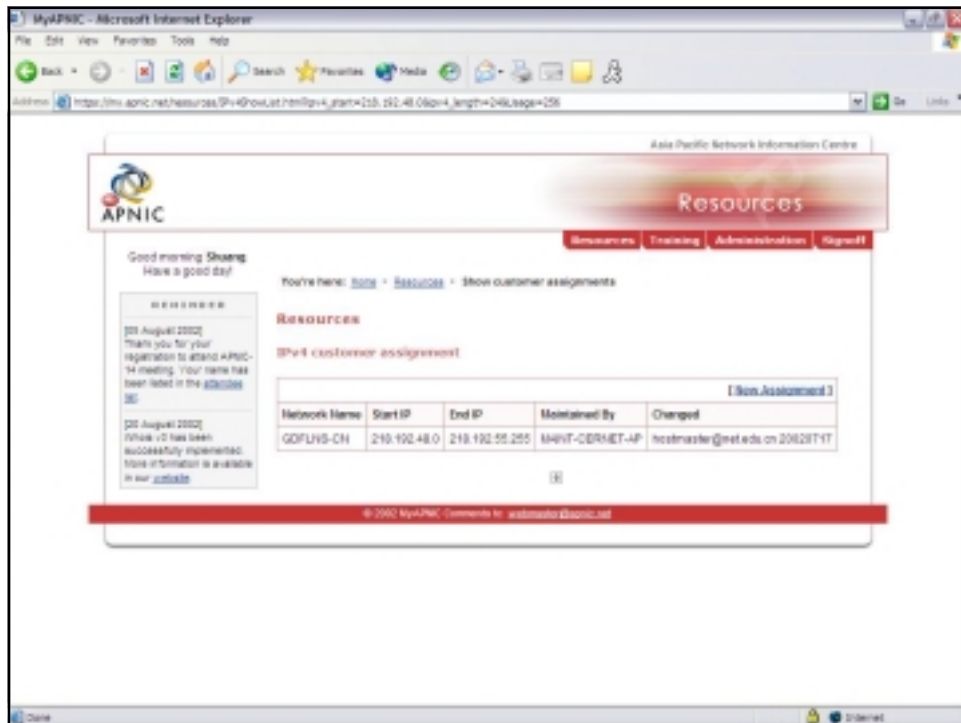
MyAPNIC - Microsoft Internet Explorer

File Edit View Favorites Tools Help

Back Search Favorites Media

Address https://my.apnic.net/resources/IPv4ShowList.html?ipv4_start=210.192.48.0&ipv4_length=2048&page=256

Go Links

Asia Pacific Network Information Centre

APNIC

Resources

Resources Training Administration Signoff

Good morning Shuang
Have a good day!

REMINDER

[05 August 2002]
Thank you for your registration to attend APNIC-14 meeting. Your name has been listed in the attendee list.

[20 August 2002]
Whois v3 has been successfully implemented. More information is available in our website

You're here: Home > Resources > Show customer assignments

Resources

IPv4 customer assignment

[ New Assignment ]

| Network Name | Start IP | End IP | Maintained By | Changed |
|---|---|---|---|---|
| GDFLNS-CN | 210.192.48.0 | 210.192.55.255 | MAINT-CERNET-AP | hostmaster@net.edu.cn 20020717 |

1

© 2002 MyAPNIC Comments to: webmaster@apnic.net

Done

Internet